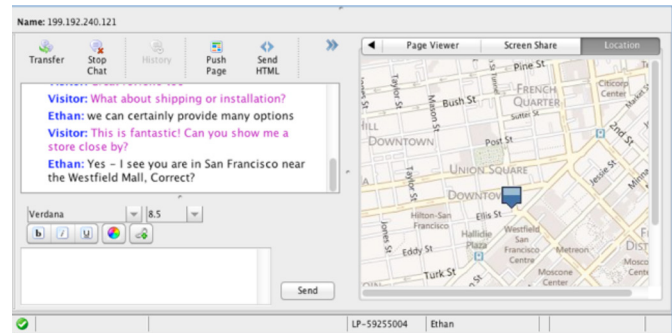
Name: 199.192.240.121

Transfer
Stop Chat
History
Push Page
Send HTML

Visitor: What about shipping or installation?
Ethan: we can certainly provide many options
Visitor: This is fantastic! Can you show me a store close by?
Ethan: Yes - I see you are in San Francisco near the Westfield Mall, Correct?

Verdana
8.5

Send

Page Viewer
Screen Share
Location

Pine St
Taylor St
Mason St
Bush St
FRENCH QUARTER
Sutter St
Citicorp Center
Market St
2nd St
HILL
DOWNTOWN
Post St
UNION SQUARE
Taylor St
Jessie St
Minna
DOWNTOWN
Hilton-San Francisco
Ellis St
Jones St
Hallidie Plaza
Westfield San Francisco Centre
Metreon
Eddy St
Moscone Center
Turk St
DIST

LP-59255004
Ethan